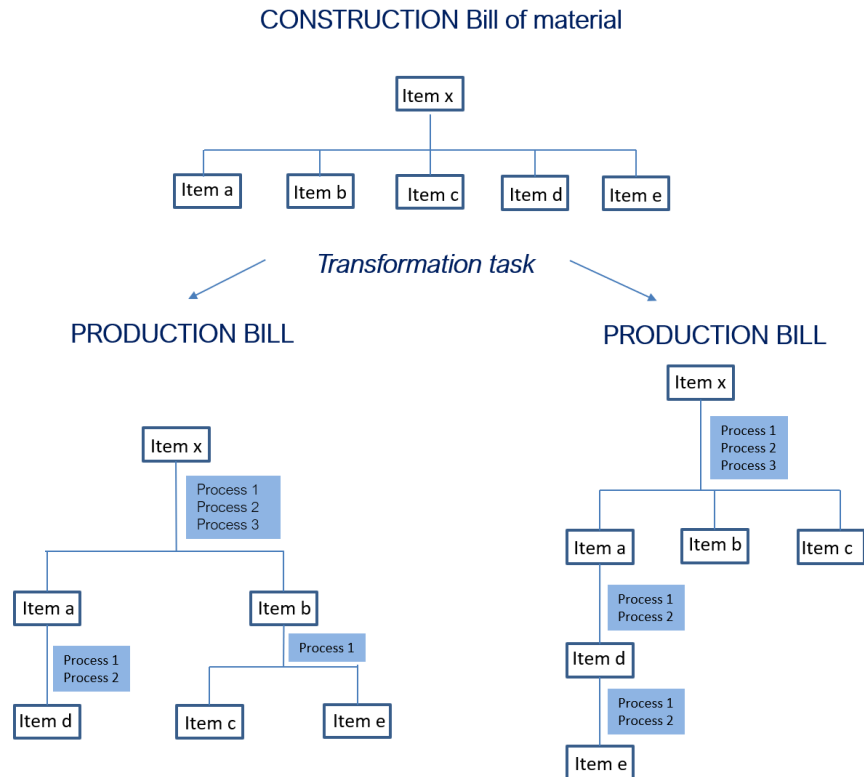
CONSTRUCTION Bill of material

Item x

Item a
Item b
Item c
Item d
Item e

Transformation task

PRODUCTION BILL

Item x
Process 1
Process 2
Process 3

Item a
Process 1
Process 2
Item d

Item b
Process 1
Item c
Item e

PRODUCTION BILL

Item x
Process 1
Process 2
Process 3

Item a
Item b
Item c

Process 1
Process 2
Item d
Process 1
Process 2
Item e